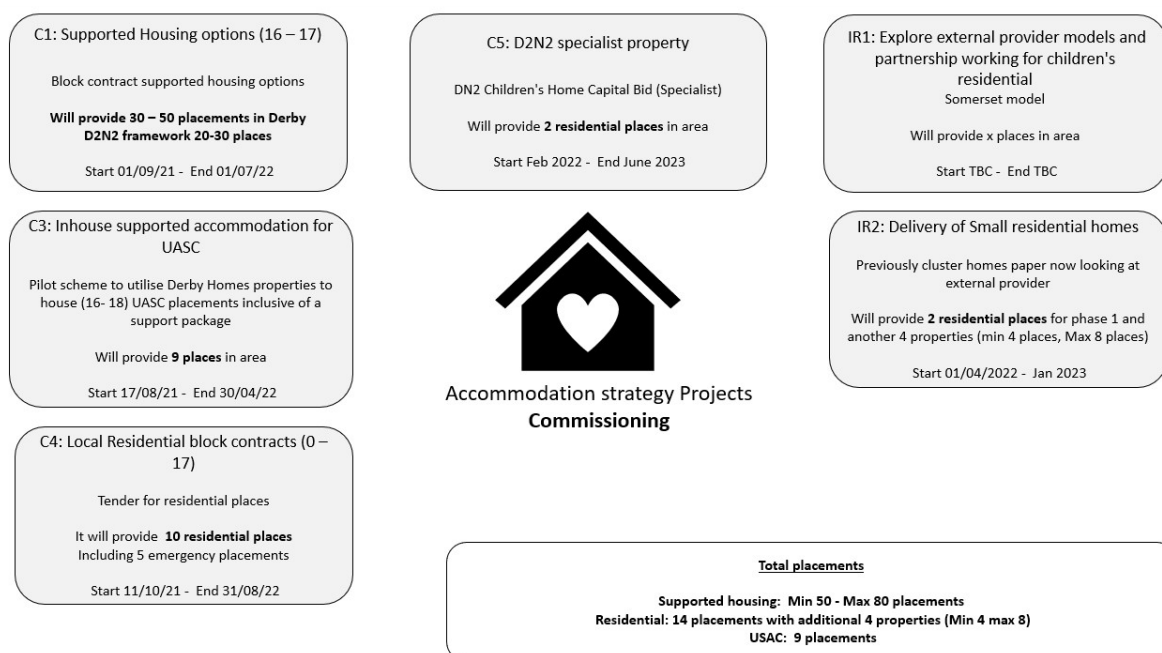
C1: Supported Housing options (16 – 17)

Block contract supported housing options

Will provide 30 – 50 placements in Derby D2N2 framework 20-30 places

Start 01/09/21 - End 01/07/22

C5: D2N2 specialist property

DN2 Children's Home Capital Bid (Specialist)

Will provide 2 residential places in area

Start Feb 2022 - End June 2023

IR1: Explore external provider models and partnership working for children's residential
Somerset model

Will provide x places in area

Start TBC - End TBC

C3: Inhouse supported accommodation for UASC

Pilot scheme to utilise Derby Homes properties to house (16- 18) UASC placements inclusive of a support package

Will provide 9 places in area

Start 17/08/21 - End 30/04/22

IR2: Delivery of Small residential homes

Previously cluster homes paper now looking at external provider

Will provide 2 residential places for phase 1 and another 4 properties (min 4 places, Max 8 places)

Start 01/04/2022 - Jan 2023

Accommodation strategy Projects
Commissioning

C4: Local Residential block contracts (0 – 17)

Tender for residential places

It will provide 10 residential places
Including 5 emergency placements

Start 11/10/21 - End 31/08/22

Total placements

Supported housing: Min 50 - Max 80 placements
Residential: 14 placements with additional 4 properties (Min 4 max 8)
USAC: 9 placements